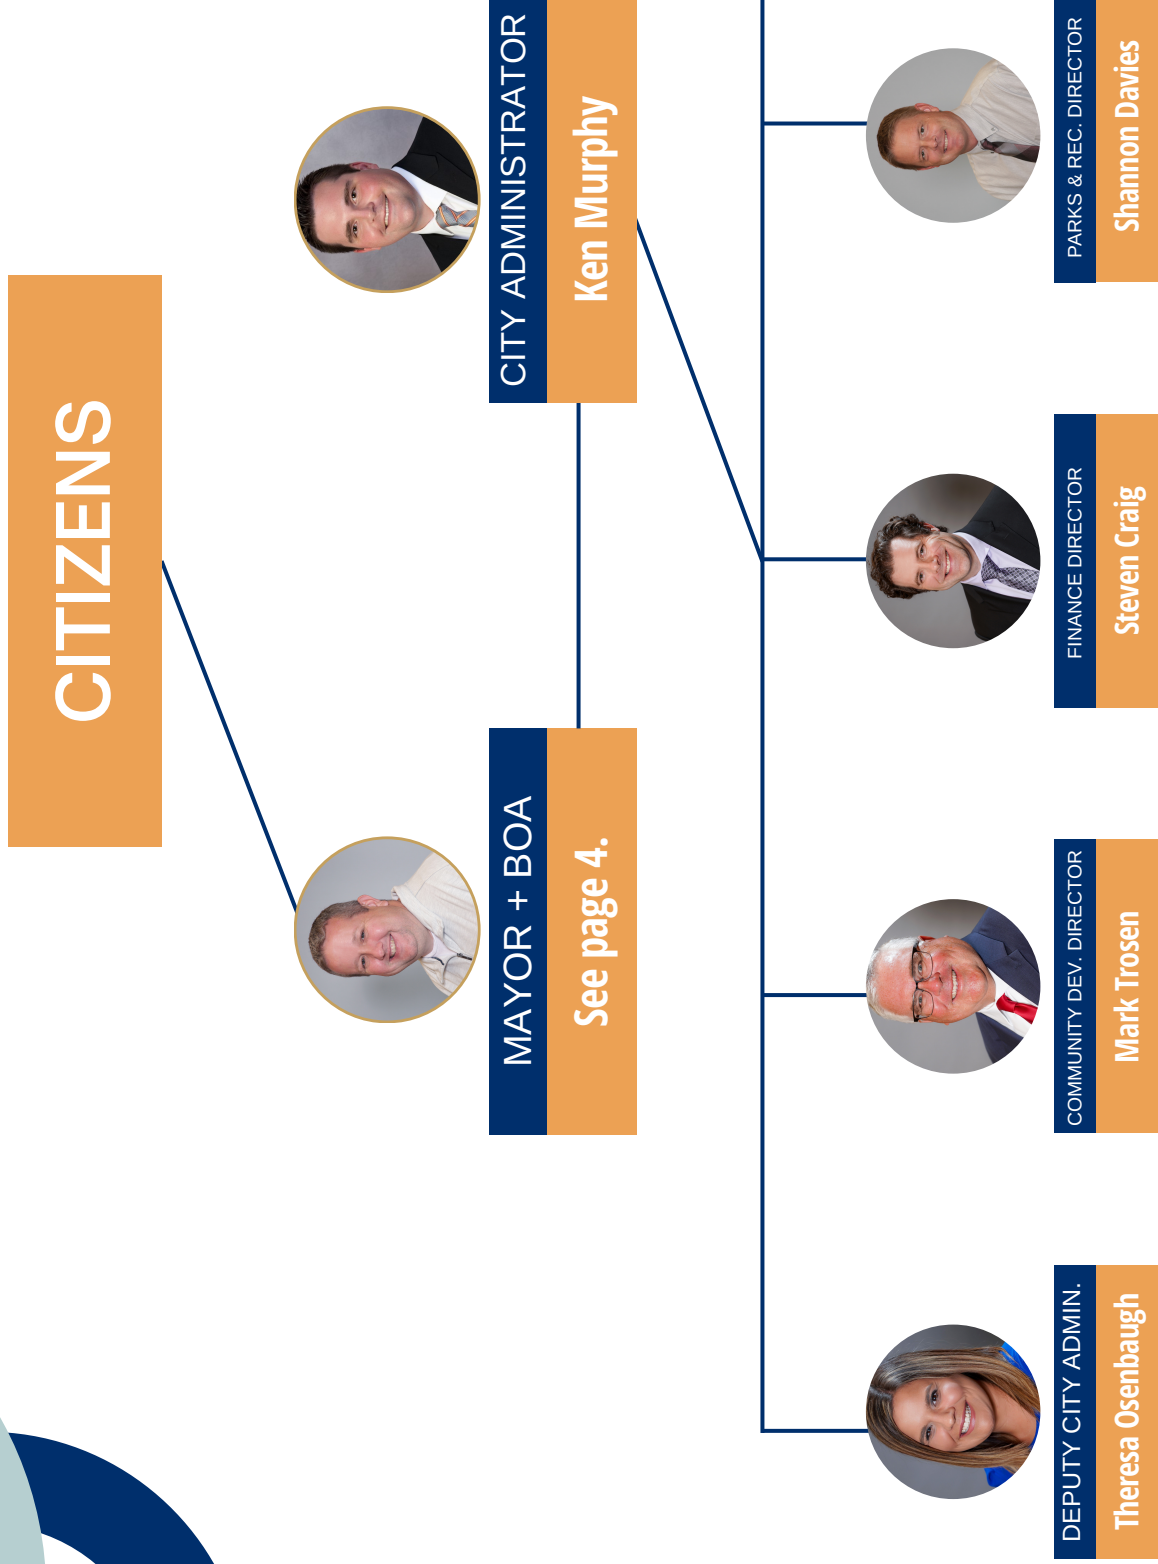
CITIZENS

MAYOR + BOA

See page 4.

CITY ADMINISTRATOR

Ken Murphy

DEPUTY CITY ADMIN.

Theresa Osenbaugh

COMMUNITY DEV. DIRECTOR

Mark Trosen

FINANCE DIRECTOR

Steven Craig

PARKS & REC. DIRECTOR

Shannon Davies